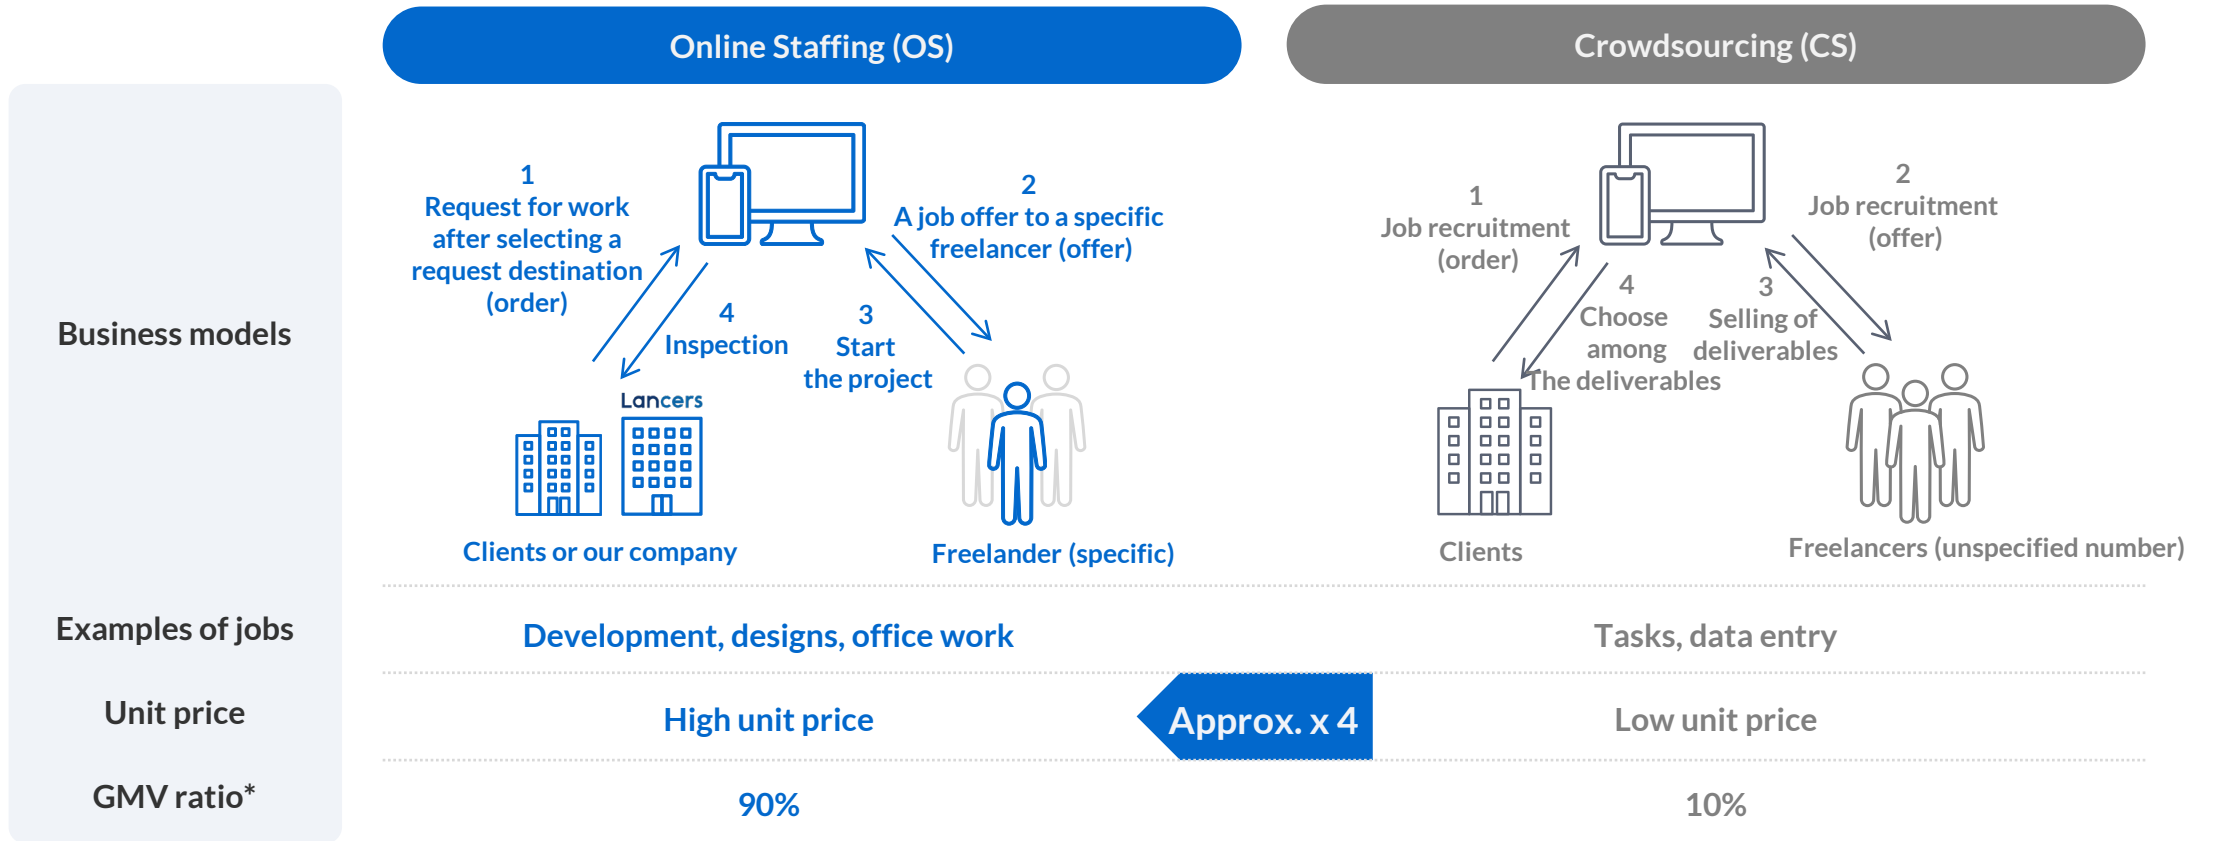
Online Staffing (OS)

Crowdsourcing (CS)

Business models

1
Request for work after selecting a request destination (order)

2
A job offer to a specific freelancer (offer)

4
Inspection

3
Start the project

Lancers

Clients or our company

Freelander (specific)

1
Job recruitment (order)

2
Job recruitment (offer)

4
Choose among The deliverables

3
Selling of deliverables

Clients

Freelancers (unspecified number)

Examples of jobs

Development, designs, office work

Tasks, data entry

Unit price

High unit price

Approx. x 4

Low unit price

GMV ratio*

90%

10%